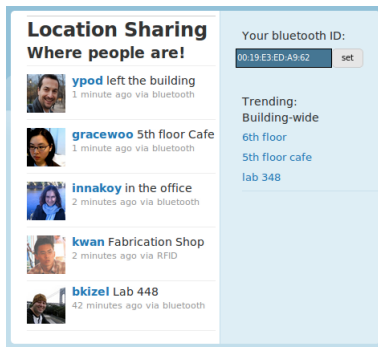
Location Sharing
Where people are!

ypod left the building
1 minute ago via bluetooth

gracewoo 5th floor Cafe
1 minute ago via bluetooth

innakoy in the office
2 minutes ago via bluetooth

kwan Fabrication Shop
2 minutes ago via RFID

bkizel Lab 448
42 minutes ago via bluetooth

Your bluetooth ID:
00:19:E3:ED:A9:62
set

Trending:
Building-wide
6th floor
5th floor cafe
lab 348